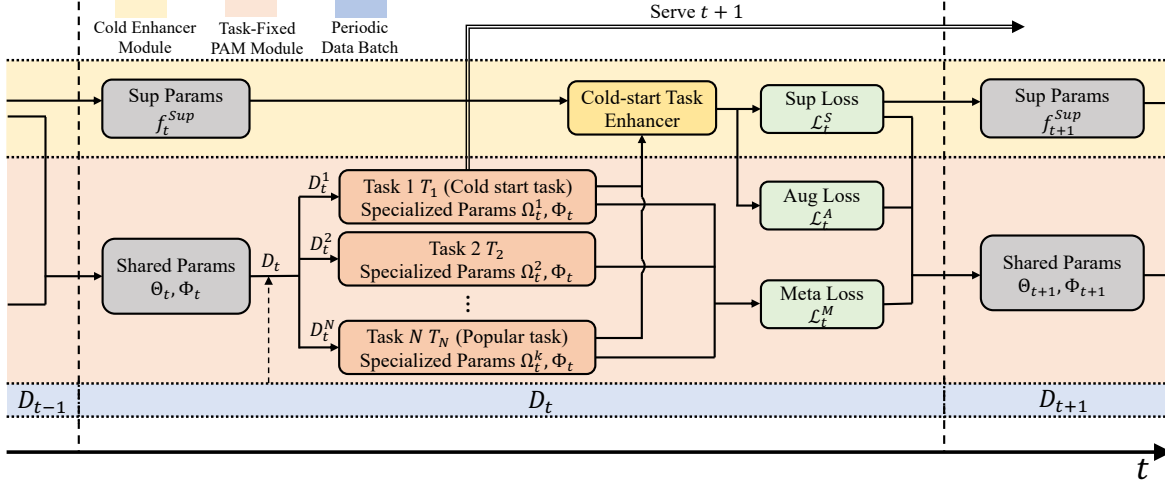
Cold Enhancer Module

Task-Fixed PAM Module

Periodic Data Batch

Serve $t+1$

Sup Params $f_t^{Sup}$

Cold-start Task Enhancer

Sup Loss $\mathcal{L}_t^S$

Sup Params $f_{t+1}^{Sup}$

$D_t^1$

Task 1 $T_1$ (Cold start task) Specialized Params $\Omega_t^1, \Phi_t$

Aug Loss $\mathcal{L}_t^A$

$D_t^2$

Task 2 $T_2$ Specialized Params $\Omega_t^2, \Phi_t$

Shared Params $\Theta_t, \Phi_t$

$D_t$

Shared Params $\Theta_{t+1}, \Phi_{t+1}$

⋮

Meta Loss $\mathcal{L}_t^M$

$D_t^N$

Task $N$ $T_N$ (Popular task) Specialized Params $\Omega_t^k, \Phi_t$

$D_{t-1}$

$D_t$

$D_{t+1}$

$t$